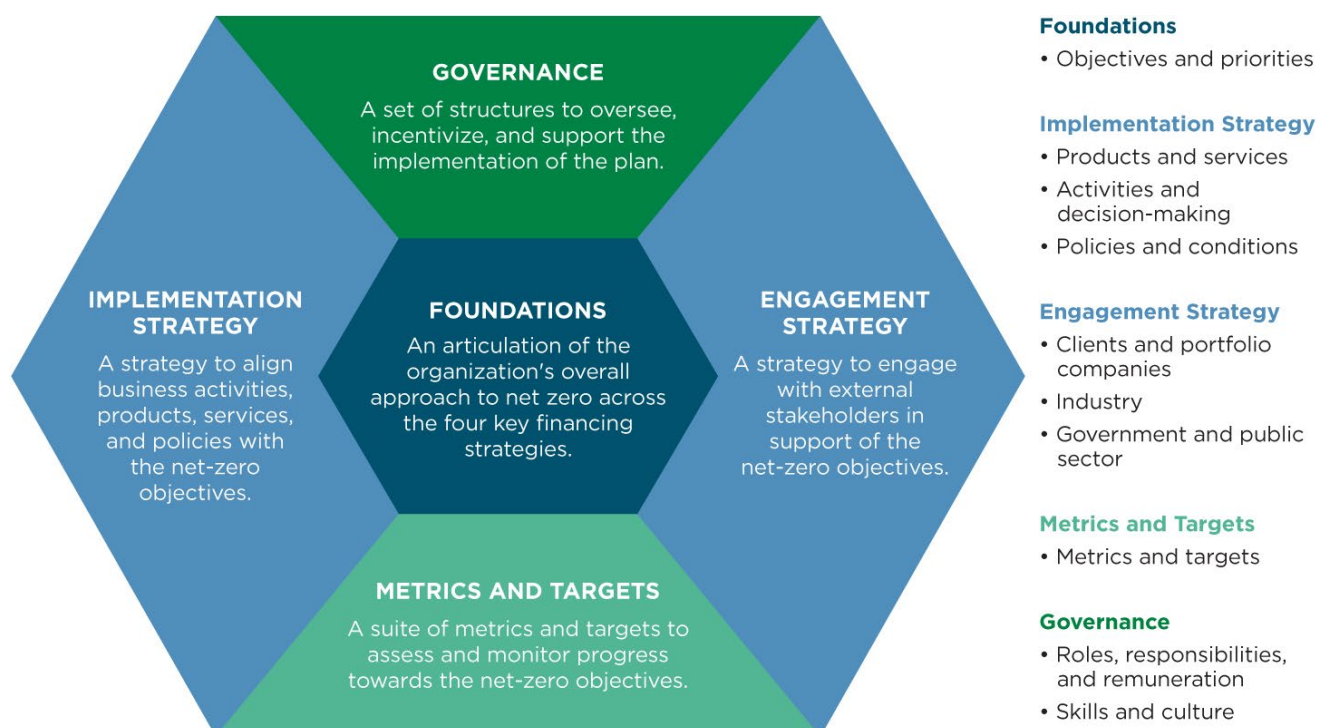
GOVERNANCE

A set of structures to oversee, incentivize, and support the implementation of the plan.

IMPLEMENTATION STRATEGY

A strategy to align business activities, products, services, and policies with the net-zero objectives.

FOUNDATIONS

An articulation of the organization's overall approach to net zero across the four key financing strategies.

ENGAGEMENT STRATEGY

A strategy to engage with external stakeholders in support of the net-zero objectives.

METRICS AND TARGETS

A suite of metrics and targets to assess and monitor progress towards the net-zero objectives.

Foundations
• Objectives and priorities

Implementation Strategy
• Products and services
• Activities and decision-making
• Policies and conditions

Engagement Strategy
• Clients and portfolio companies
• Industry
• Government and public sector

Metrics and Targets
• Metrics and targets

Governance
• Roles, responsibilities, and remuneration
• Skills and culture